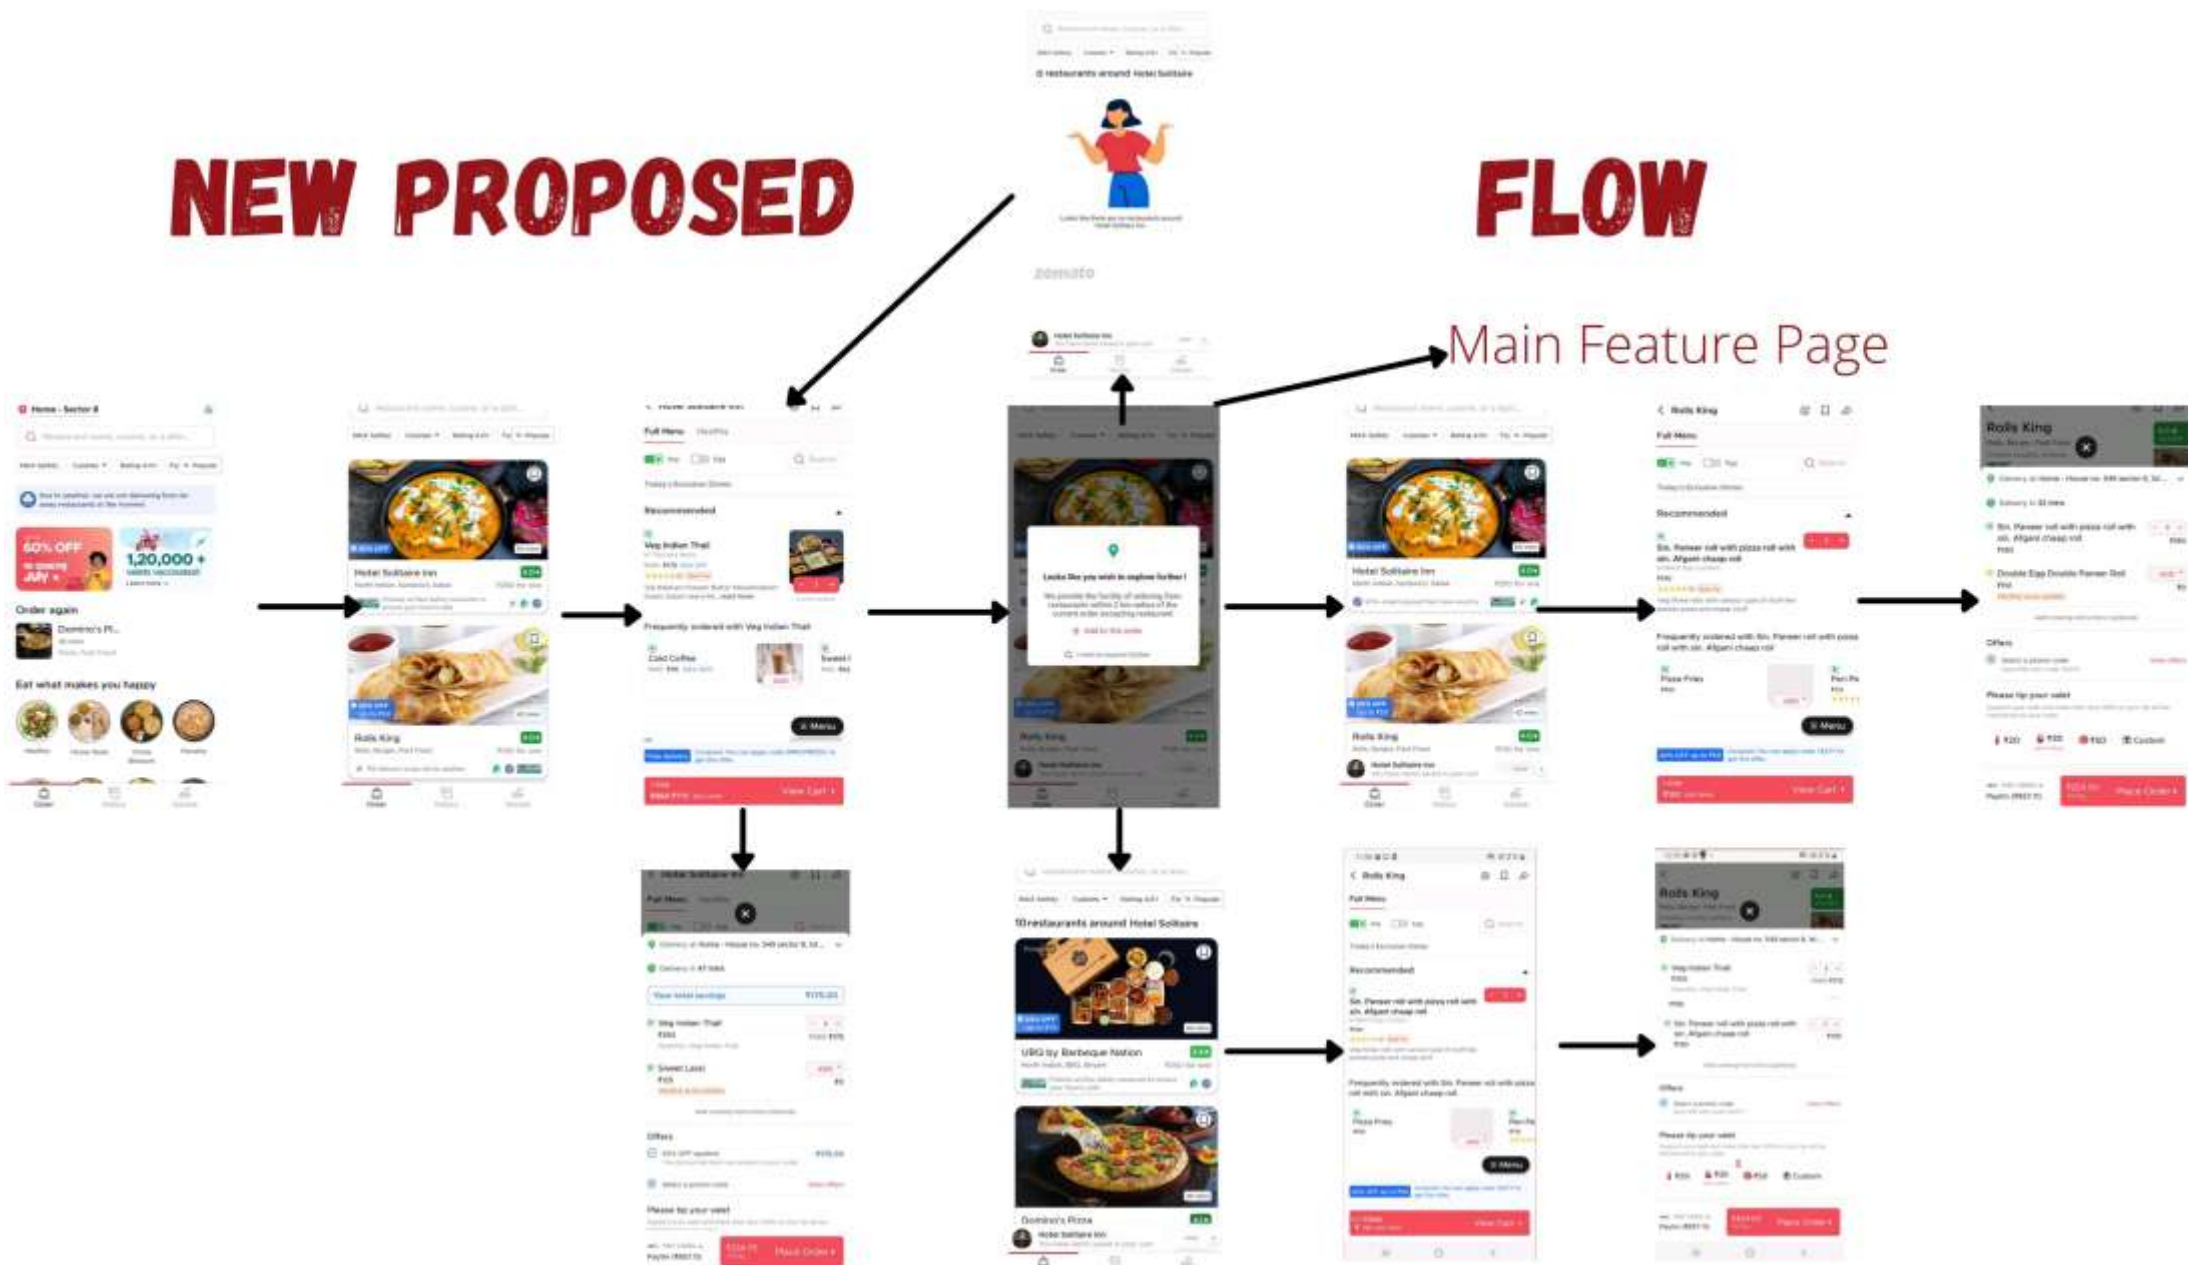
NEW PROPOSED

FLOW

0 restaurants around Hotel Solitaire

zomato

Main Feature Page

Home - Sector 8

60% OFF

1,20,000 +

Order again

Domino's Pi...

Eat what makes you happy

Hotel Solitaire Inn

Rolls King

Full Menu

Recommended

Veg Indian Thali

Frequently ordered with Veg Indian Thali

Cold Coffee

Menu

View Cart

Looks like you wish to explore further!

Rolls King

Full Menu

Recommended

Frequently ordered with Sin. Paneer roll with pizza roll with sin. Afgani chaap roll

Pizza Fries

Menu

View Cart

Rolls King

Offers

Please tip your valet

Custom

Place Order

Hotel Solitaire Inn

Full Menu

Veg Indian Thali

Sweet Lassi

Offers

Please tip your valet

Place Order

10 restaurants around Hotel Solitaire

UBQ by Barbeque Nation

Domino's Pizza

Hotel Solitaire Inn

Rolls King

Full Menu

Recommended

Pizza Fries

Menu

View Cart

Rolls King

Veg Indian Thali

Offers

Please tip your valet

Custom

Place Order